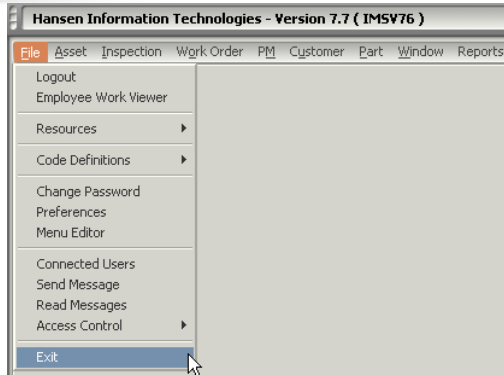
Hansen Information Technologies - Version 7.7 ( IMSV76 )

File Asset Inspection Work Order PM Customer Part Window Reports

Logout
Employee Work Viewer

Resources

Code Definitions

Change Password
Preferences
Menu Editor

Connected Users
Send Message
Read Messages
Access Control

Exit